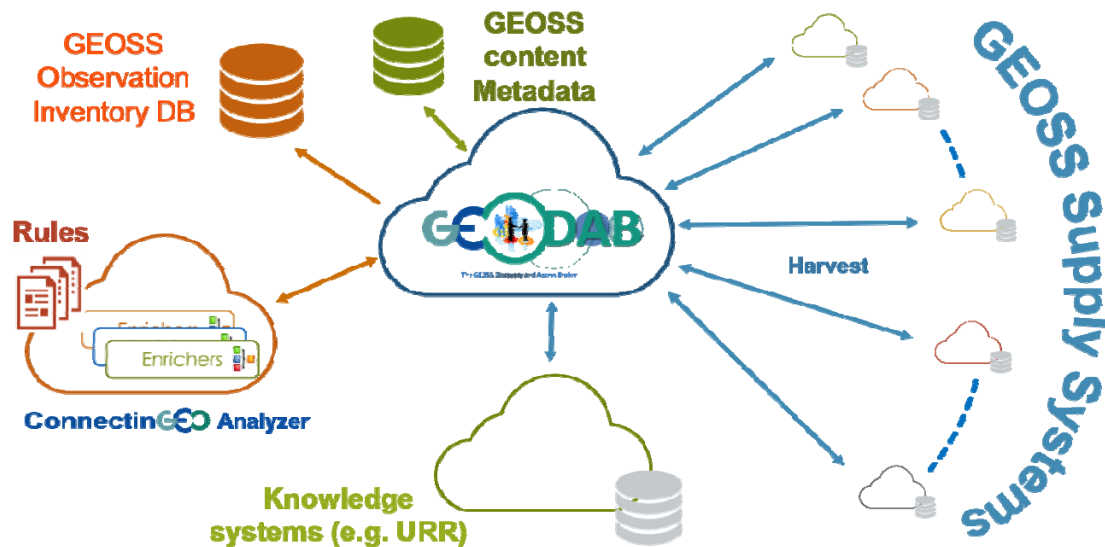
GEOSS Observation Inventory DB

GEOSS content Metadata

GEOSS Supply Systems

Rules

GEODAB

The GEOSS Discovery and Access Broker

Harvest

Enrichers

Enrichers

ConnectinGEO Analyzer

Knowledge systems (e.g. URR)